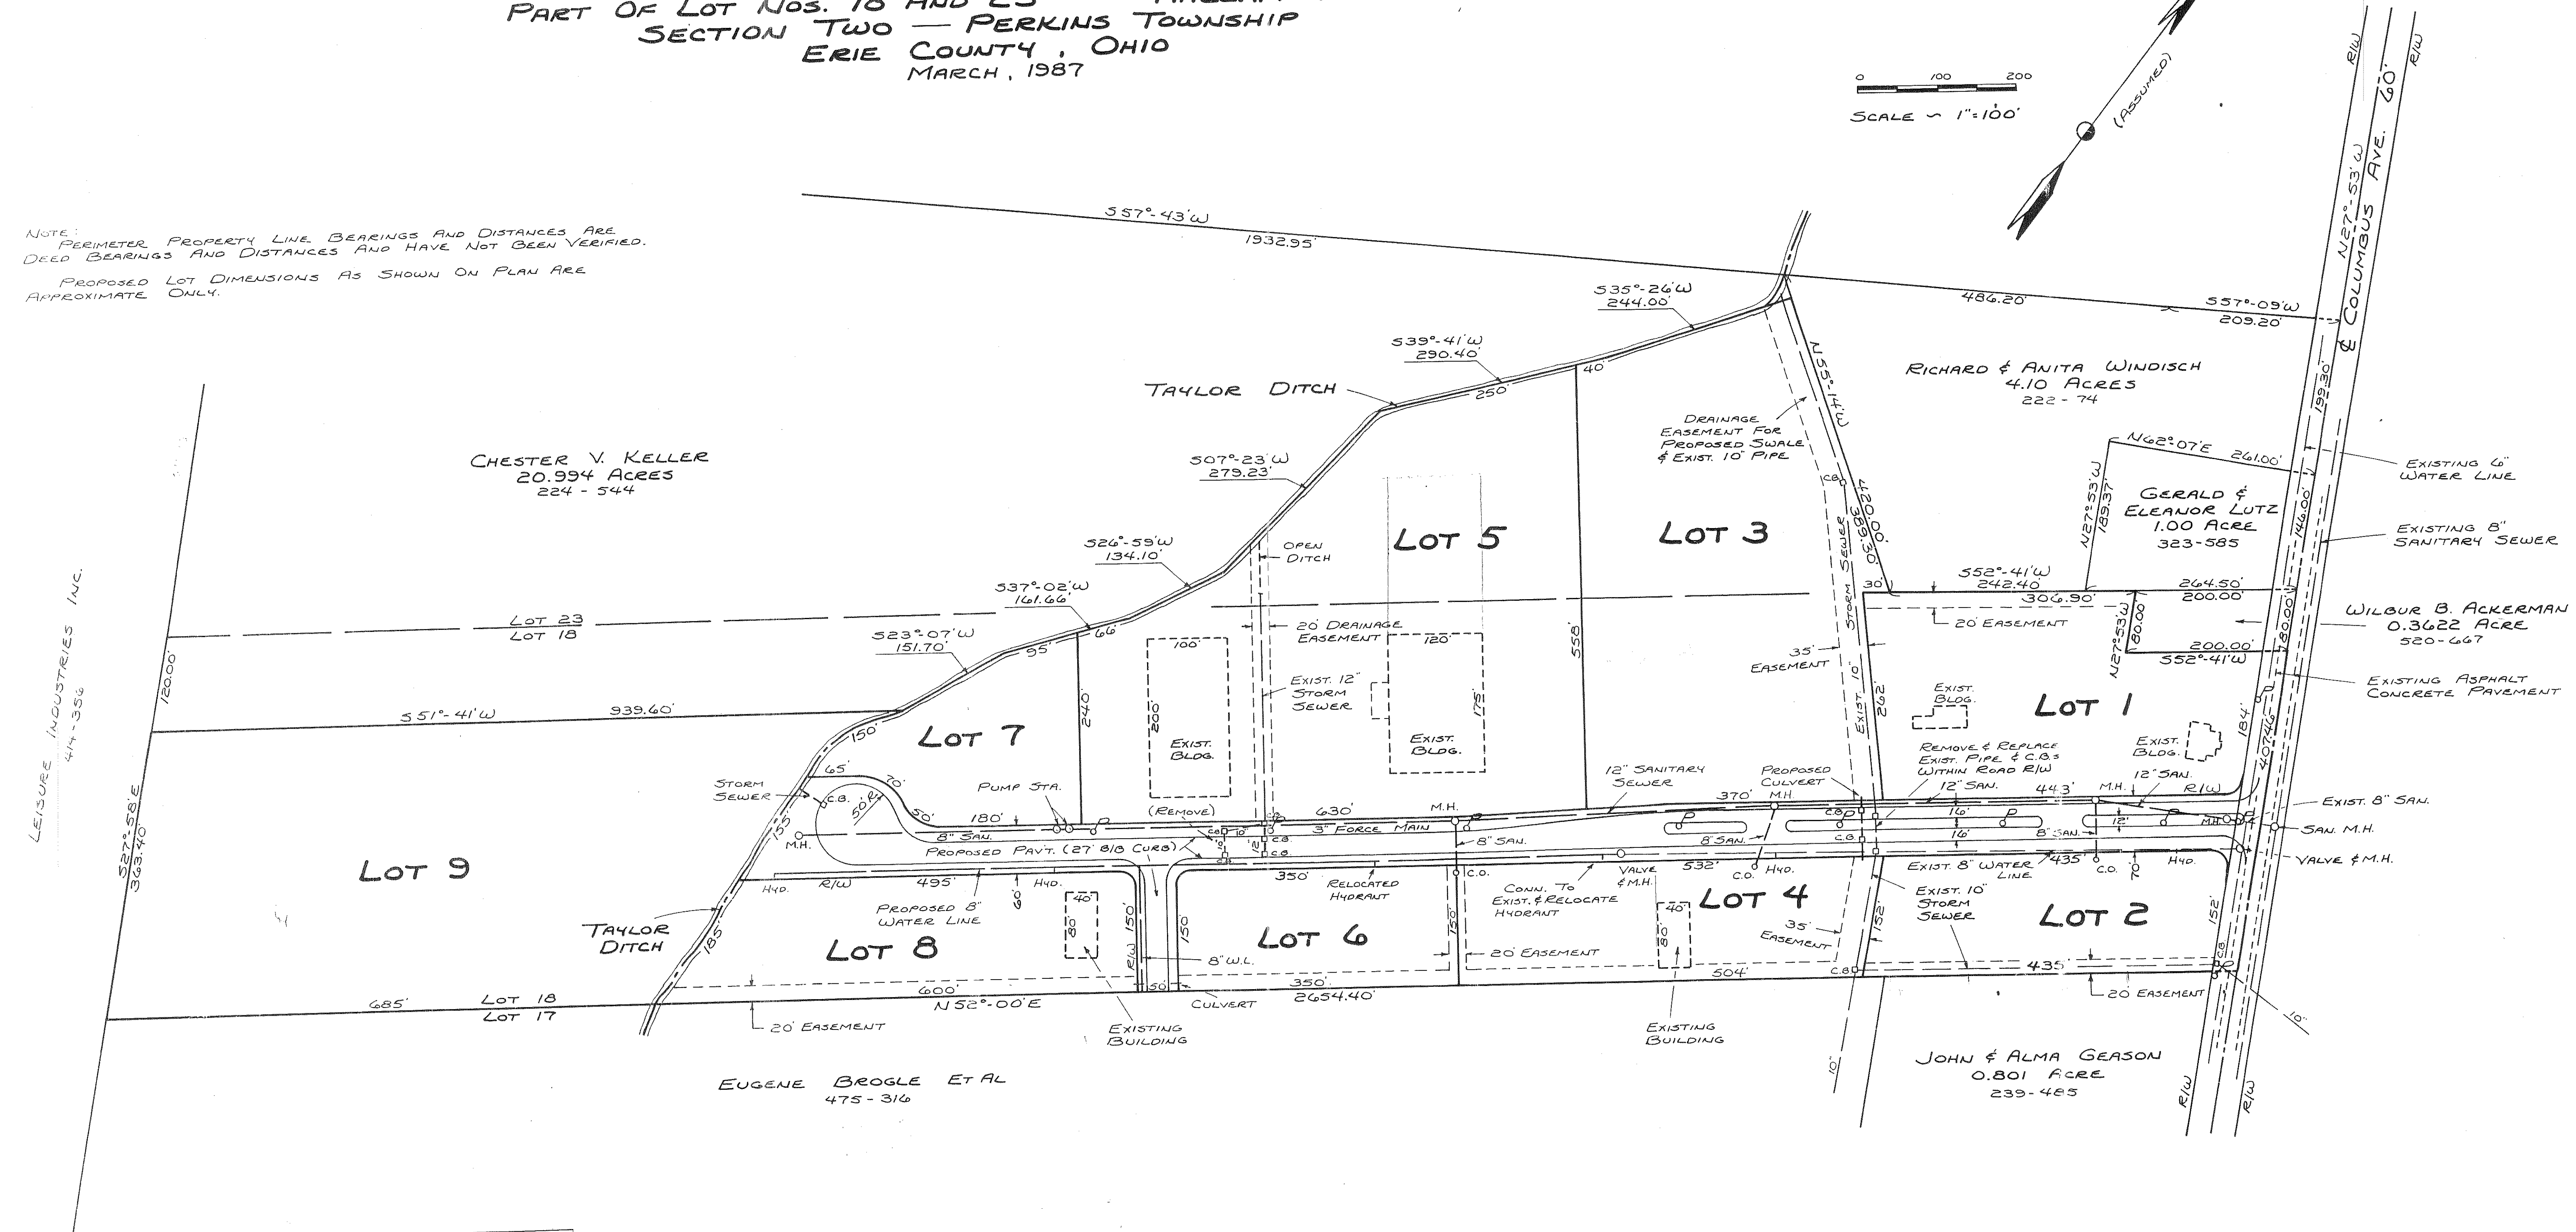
PART OF LOT NOS. 18 AND 23 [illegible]
SECTION TWO — PERKINS TOWNSHIP
ERIE COUNTY, OHIO
MARCH, 1987

0 100 200
SCALE ~ 1" = 100'

(ASSUMED)

NOTE:
PERIMETER PROPERTY LINE BEARINGS AND DISTANCES ARE DEED BEARINGS AND DISTANCES AND HAVE NOT BEEN VERIFIED.

PROPOSED LOT DIMENSIONS AS SHOWN ON PLAN ARE APPROXIMATE ONLY.

S57°-43'W
1932.95'

S35°-26'W
244.00'

S39°-41'W
290.40'

486.20'

S57°-09'W
209.20'

RICHARD & ANITA WINDISCH
4.10 ACRES
222 - 74

TAYLOR DITCH

250

40

DRAINAGE EASEMENT FOR PROPOSED SWALE & EXIST. 10" PIPE

N55°-14'W
1200.00' 396.30'

N62°-07'E 261.00'

EXISTING 6" WATER LINE

CHESTER V. KELLER
20.994 ACRES
224 - 544

S07°-23'W
279.23'

LOT 5

LOT 3

GERALD & ELEANOR LUTZ
1.00 ACRE
323-585

N27°-53'W 189.37'

EXISTING 8" SANITARY SEWER

S26°-59'W
134.10'

OPEN DITCH

S52°-41'W
242.40'

264.50'
200.00'

306.90'

S37°-02'W
161.66'

LOT 23
LOT 18

20' DRAINAGE EASEMENT

20' EASEMENT

80.00'

N27°-53'W 80.00'

WILBUR B. ACKERMAN
0.3622 ACRE
520-667

200.00'
S52°-41'W

S23°-07'W
151.70'

95
66

100

120

558

35' EASEMENT

STORM SEWER

EXIST. 10"

262

30

EXISTING ASPHALT CONCRETE PAVEMENT

N27°-53'W
199.30
146.00'
80.00'
184'
407.46'
152'

€ COLUMBUS AVE. 60'
R/W
R/W

LEISURE INDUSTRIES INC.
414-356

120.00'

S51°-41'W
939.60'

EXIST. 12" STORM SEWER

200
175

LOT 7

240

EXIST. BLDG.

EXIST. BLDG.

EXIST. BLDG.

LOT 1

EXIST. BLDG.

150

STORM SEWER

65'
70'
50'
50'R

C.B.

PUMP STA.

180'

(REMOVE)

630'

M.H.

12" SANITARY SEWER

PROPOSED CULVERT M.H.

370'

REMOVE & REPLACE EXIST. PIPE & C.B.s WITHIN ROAD R/W

12" SAN.

443'

M.H.

12" SAN.

R/W

EXIST. 8" SAN.

S27°-58'E
363.40'

M.H.

8" SAN.

3" FORCE MAIN

8" SAN.

8" SAN.

16'
16'
12'

C.B.
C.O.

SAN. M.H.

VALVE & M.H.

PROPOSED PAV'T. (27' B/B CURB)

LOT 9

HYD.

R/W

495'

HYD.

350'

RELOCATED HYDRANT

C.O.

CONN. TO EXIST. & RELOCATE HYDRANT

VALVE & M.H.

532'

C.O.

HYD.

LOT 4

EXIST. 8" WATER LINE

435'

C.O.

70

HYD.

PROPOSED 8" WATER LINE

60

40
80

150

150

LOT 6

150

40
80

EXIST. 10" STORM SEWER

LOT 2

TAYLOR DITCH

LOT 8

185

R/W

8" W.L.

20' EASEMENT

35' EASEMENT

152'

600'

50

350'

504'

C.B.

435

20' EASEMENT

685'

LOT 18
LOT 17

N52°-00'E

CULVERT

2654.40'

10'

20' EASEMENT

EXISTING BUILDING

EXISTING BUILDING

10'

JOHN & ALMA GEASON
0.801 ACRE
239-485

EUGENE BROGLE ET AL
475-316

R/W
R/W